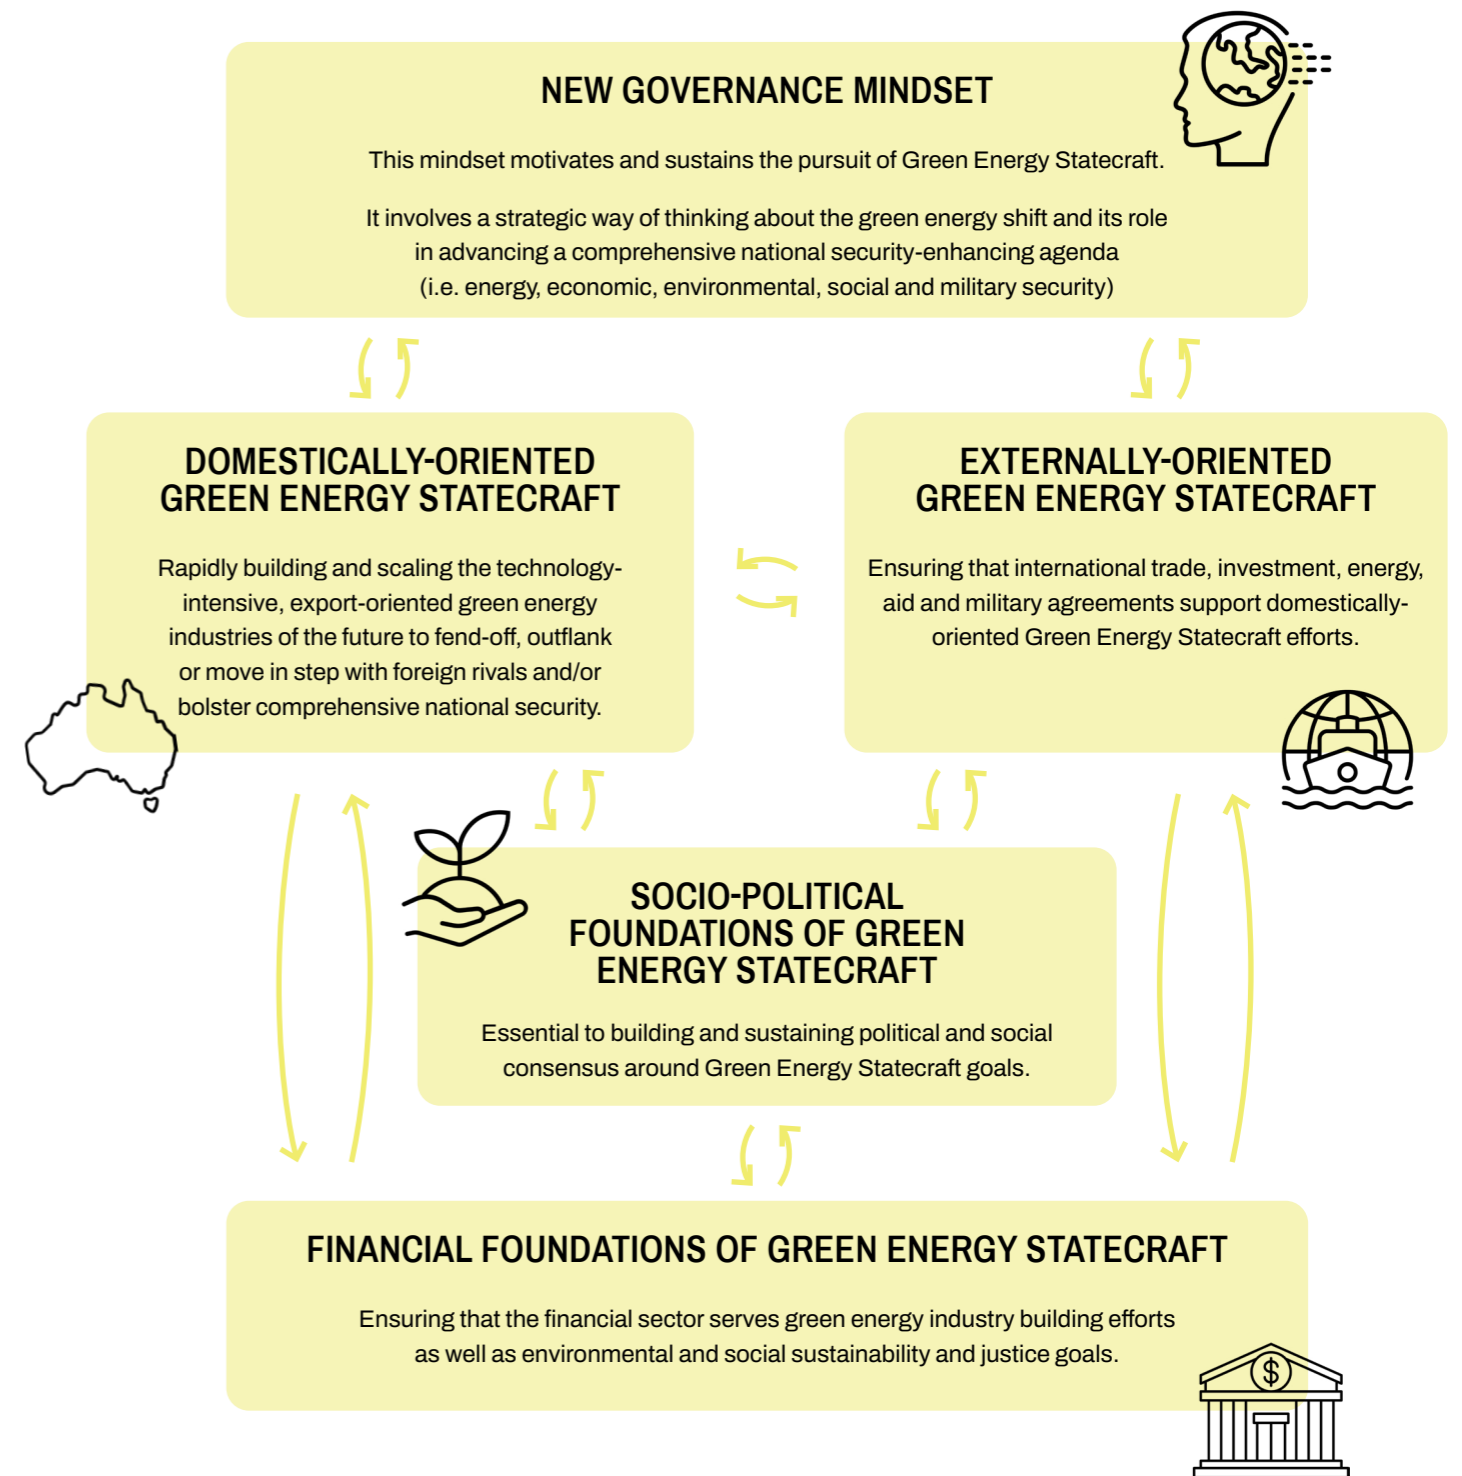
NEW GOVERNANCE MINDSET

This mindset motivates and sustains the pursuit of Green Energy Statecraft.

It involves a strategic way of thinking about the green energy shift and its role in advancing a comprehensive national security-enhancing agenda (i.e. energy, economic, environmental, social and military security)

DOMESTICALLY-ORIENTED GREEN ENERGY STATECRAFT

Rapidly building and scaling the technology-intensive, export-oriented green energy industries of the future to fend-off, outflank or move in step with foreign rivals and/or bolster comprehensive national security.

EXTERNALLY-ORIENTED GREEN ENERGY STATECRAFT

Ensuring that international trade, investment, energy, aid and military agreements support domestically-oriented Green Energy Statecraft efforts.

SOCIO-POLITICAL FOUNDATIONS OF GREEN ENERGY STATECRAFT

Essential to building and sustaining political and social consensus around Green Energy Statecraft goals.

FINANCIAL FOUNDATIONS OF GREEN ENERGY STATECRAFT

Ensuring that the financial sector serves green energy industry building efforts as well as environmental and social sustainability and justice goals.

$